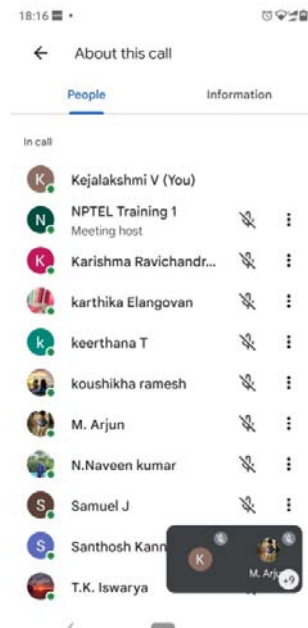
18:16

About this call

People

Information

In call

K

Kejalakshmi V (You)

N

NPTEL Training 1

Meeting host

K

Karishma Ravichandr...

karthika Elangovan

k

keerthana T

koushikha ramesh

M. Arjun

N.Naveen kumar

S

Samuel J

S

Santhosh Kann

T.K. Iswarya

K

M. Arjun

+9